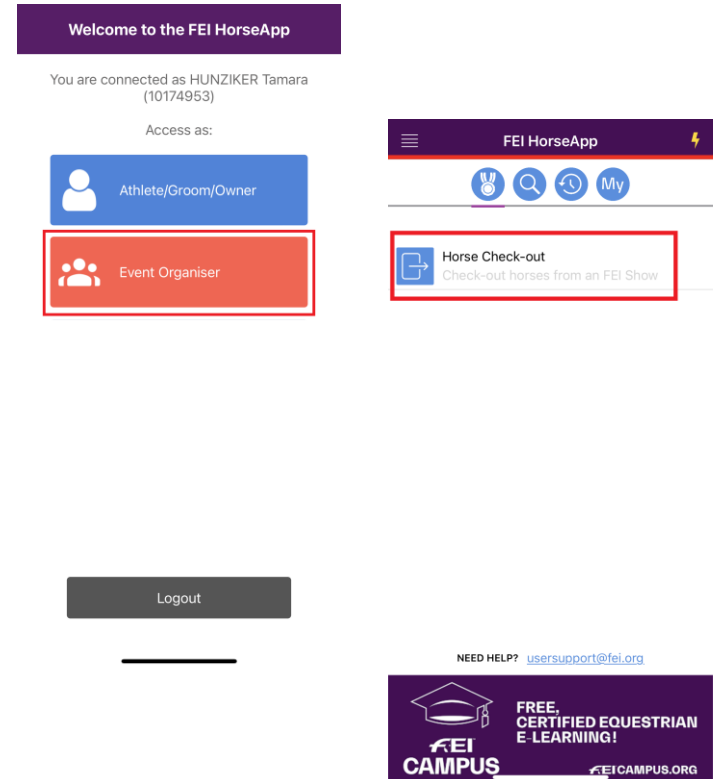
Welcome to the FEI HorseApp

You are connected as HUNZIKER Tamara (10174953)

Access as:

Athlete/Groom/Owner

Event Organiser

Logout

FEI HorseApp

My

Horse Check-out

Check-out horses from an FEI Show

NEED HELP? usersupport@fei.org

FEI CAMPUS

FREE, CERTIFIED EQUESTRIAN E-LEARNING!

FEICAMPUS.ORG